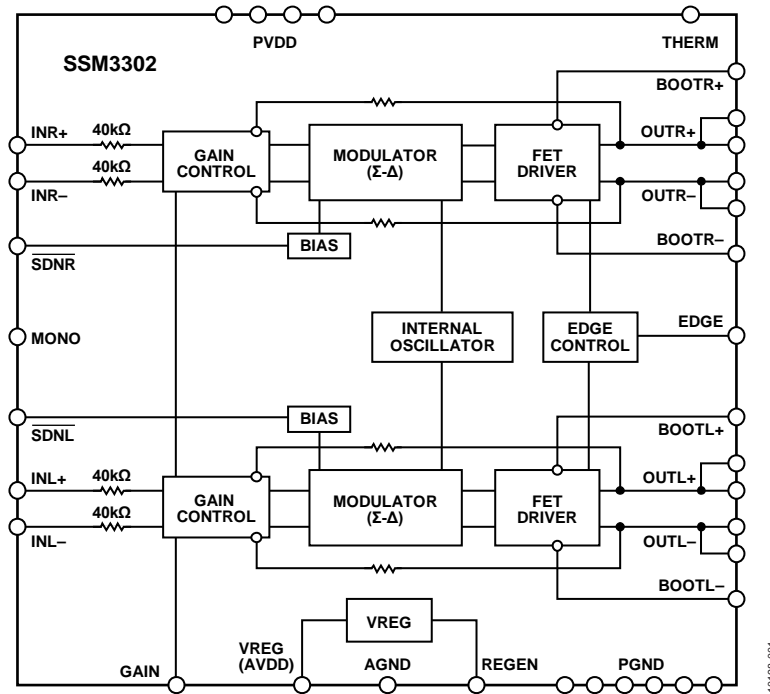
PVDD

THERM

SSM3302

BOOTR+

INR+

40kΩ

GAIN CONTROL

MODULATOR (Σ-Δ)

FET DRIVER

OUTR+

40kΩ

INR–

OUTR–

BIAS

BOOTR–

$\overline{SDNR}$

MONO

INTERNAL OSCILLATOR

EDGE CONTROL

EDGE

BIAS

$\overline{SDNL}$

BOOTL+

INL+

40kΩ

GAIN CONTROL

MODULATOR (Σ-Δ)

FET DRIVER

OUTL+

40kΩ

INL–

OUTL–

BOOTL–

VREG

VREG (AVDD)

AGND

REGEN

PGND

GAIN

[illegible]